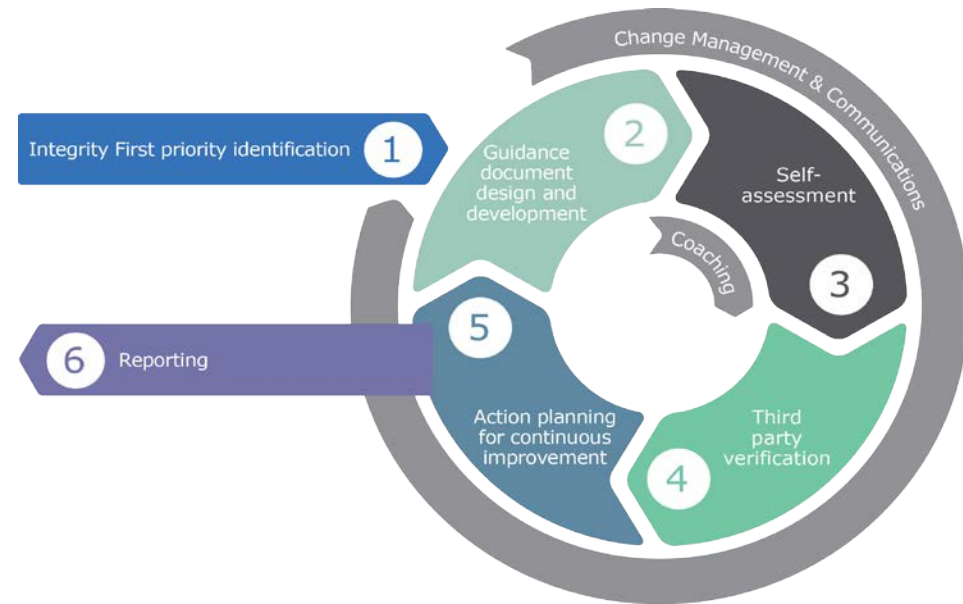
Change Management & Communications

Integrity First priority identification 1

2 Guidance document design and development

Self-assessment

Coaching

3

5

6 Reporting

Action planning for continuous improvement

Third party verification

4